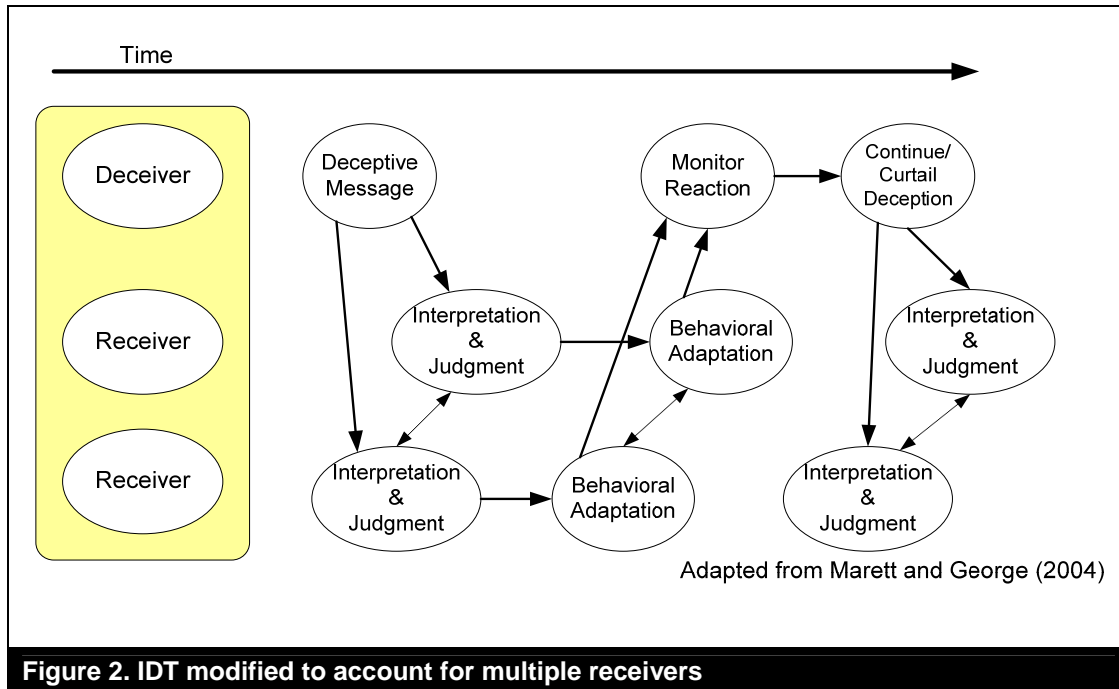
Time

Deceiver

Receiver

Receiver

Deceptive Message

Interpretation & Judgment

Interpretation & Judgment

Behavioral Adaptation

Monitor Reaction

Behavioral Adaptation

Continue/ Curtail Deception

Interpretation & Judgment

Interpretation & Judgment

Adapted from Marett and George (2004)

Figure 2. IDT modified to account for multiple receivers